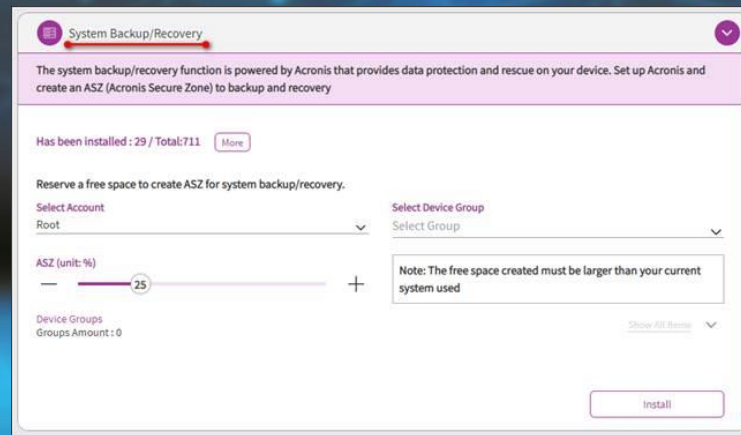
System Backup/Recovery

The system backup/recovery function is powered by Acronis that provides data protection and rescue on your device. Set up Acronis and create an ASZ (Acronis Secure Zone) to backup and recovery

Has been installed : 29 / Total:711 More

Reserve a free space to create ASZ for system backup/recovery.

Select Account
Root

Select Device Group
Select Group

ASZ (unit: %)
— 25 +

Note: The free space created must be larger than your current system used

Device Groups
Groups Amount : 0

Show All Items

Install